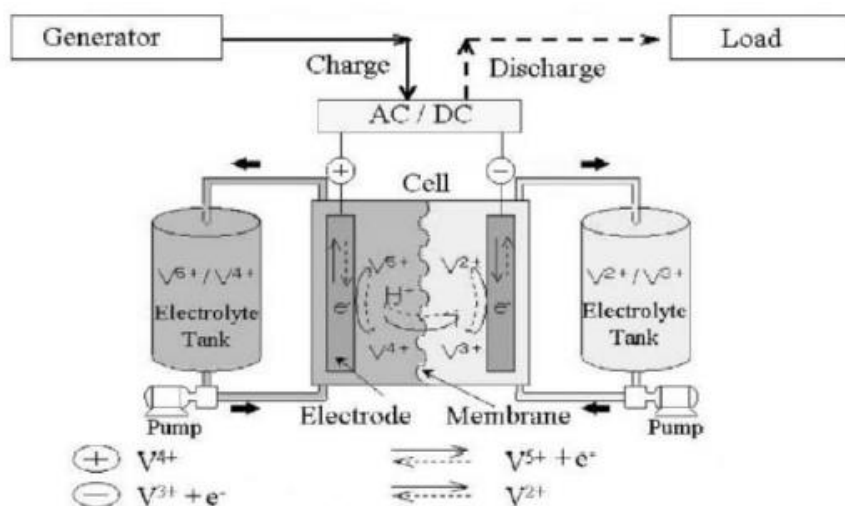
Generator

Load

Charge

Discharge

AC / DC

+

−

Cell

$V^{5+}/V^{4+}$
Electrolyte Tank

$V^{5+}$

$V^{2+}$

$H^{+}$

$e^{-}$

$e^{-}$

$V^{4+}$

$V^{3+}$

$V^{2+}/V^{3+}$
Electrolyte Tank

Pump

Electrode

Membrane

Pump

+ $V^{4+}$ $\rightleftharpoons$ $V^{5+} + e^{-}$

− $V^{3+} + e^{-}$ $\rightleftharpoons$ $V^{2+}$